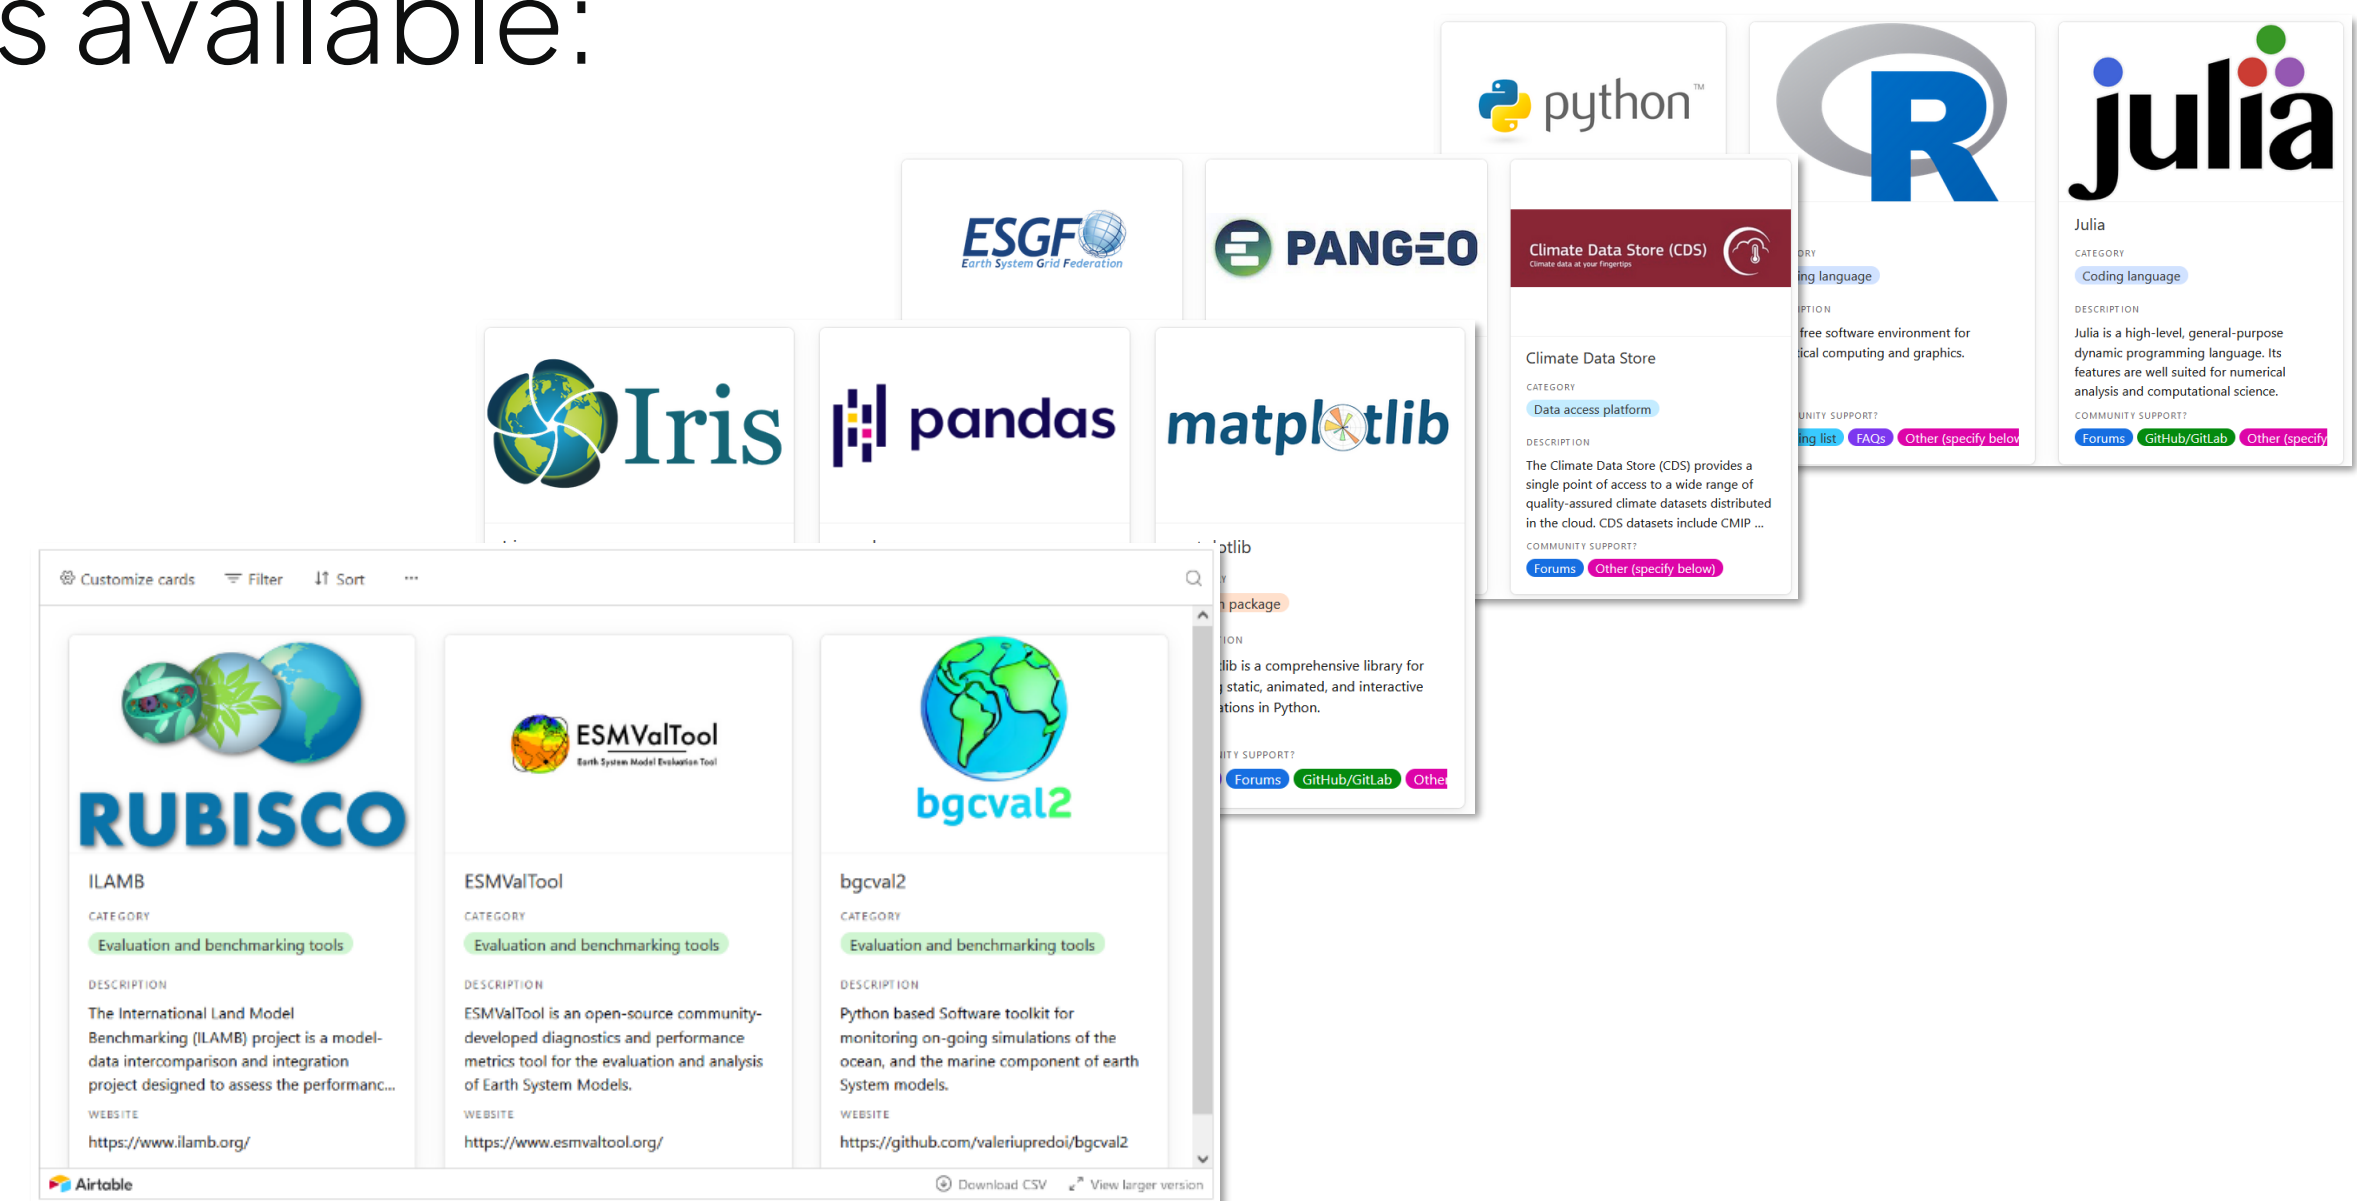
s available:

python™

R

julia

Julia

CATEGORY

Coding language

DESCRIPTION

Julia is a high-level, general-purpose dynamic programming language. Its features are well suited for numerical analysis and computational science.

COMMUNITY SUPPORT?

Forums GitHub/GitLab Other (specify

ORY

ing language

IPTION

free software environment for ical computing and graphics.

UNITY SUPPORT?

ing list FAQs Other (specify belov

ESGF Earth System Grid Federation

PANGEO

Climate Data Store (CDS) Climate data at your fingertips

Climate Data Store

CATEGORY

Data access platform

DESCRIPTION

The Climate Data Store (CDS) provides a single point of access to a wide range of quality-assured climate datasets distributed in the cloud. CDS datasets include CMIP ...

COMMUNITY SUPPORT?

Forums Other (specify below)

Iris

pandas

matplotlib

otlib

package

ION

lib is a comprehensive library for static, animated, and interactive ations in Python.

ITY SUPPORT?

Forums GitHub/GitLab Othe

Customize cards Filter Sort ···

RUBISCO

ILAMB

CATEGORY

Evaluation and benchmarking tools

DESCRIPTION

The International Land Model Benchmarking (ILAMB) project is a model-data intercomparison and integration project designed to assess the performanc...

WEBSITE

https://www.ilamb.org/

ESMValTool Earth System Model Evaluation Tool

ESMValTool

CATEGORY

Evaluation and benchmarking tools

DESCRIPTION

ESMValTool is an open-source community-developed diagnostics and performance metrics tool for the evaluation and analysis of Earth System Models.

WEBSITE

https://www.esmvaltool.org/

bgcval2

bgcval2

CATEGORY

Evaluation and benchmarking tools

DESCRIPTION

Python based Software toolkit for monitoring on-going simulations of the ocean, and the marine component of earth System models.

WEBSITE

https://github.com/valeriupredoi/bgcval2

Airtable

Download CSV View larger version